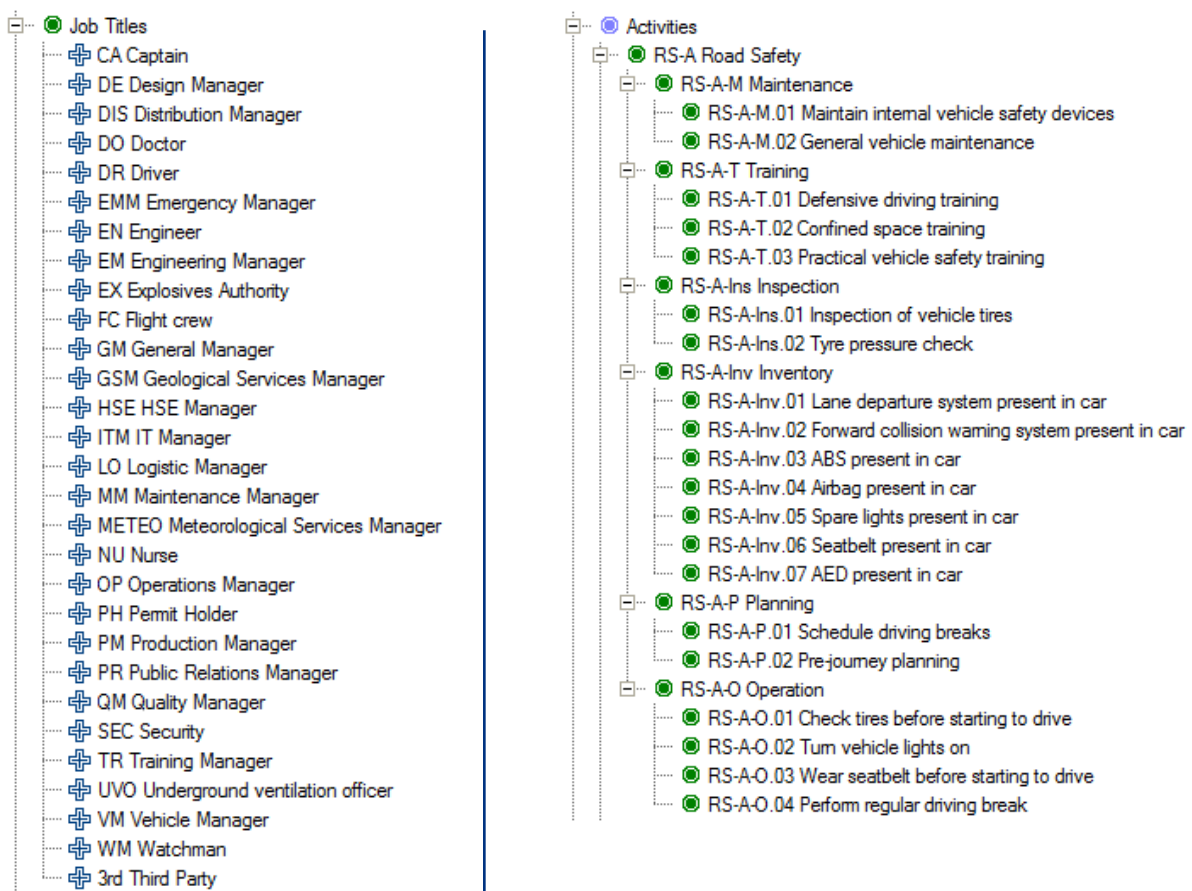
Job Titles
CA Captain
DE Design Manager
DIS Distribution Manager
DO Doctor
DR Driver
EMM Emergency Manager
EN Engineer
EM Engineering Manager
EX Explosives Authority
FC Flight crew
GM General Manager
GSM Geological Services Manager
HSE HSE Manager
ITM IT Manager
LO Logistic Manager
MM Maintenance Manager
METEO Meteorological Services Manager
NU Nurse
OP Operations Manager
PH Permit Holder
PM Production Manager
PR Public Relations Manager
QM Quality Manager
SEC Security
TR Training Manager
UVO Underground ventilation officer
VM Vehicle Manager
WM Watchman
3rd Third Party

Activities
RS-A Road Safety
RS-A-M Maintenance
RS-A-M.01 Maintain internal vehicle safety devices
RS-A-M.02 General vehicle maintenance
RS-A-T Training
RS-A-T.01 Defensive driving training
RS-A-T.02 Confined space training
RS-A-T.03 Practical vehicle safety training
RS-A-Ins Inspection
RS-A-Ins.01 Inspection of vehicle tires
RS-A-Ins.02 Tyre pressure check
RS-A-Inv Inventory
RS-A-Inv.01 Lane departure system present in car
RS-A-Inv.02 Forward collision warning system present in car
RS-A-Inv.03 ABS present in car
RS-A-Inv.04 Airbag present in car
RS-A-Inv.05 Spare lights present in car
RS-A-Inv.06 Seatbelt present in car
RS-A-Inv.07 AED present in car
RS-A-P Planning
RS-A-P.01 Schedule driving breaks
RS-A-P.02 Pre-journey planning
RS-A-O Operation
RS-A-O.01 Check tires before starting to drive
RS-A-O.02 Turn vehicle lights on
RS-A-O.03 Wear seatbelt before starting to drive
RS-A-O.04 Perform regular driving break